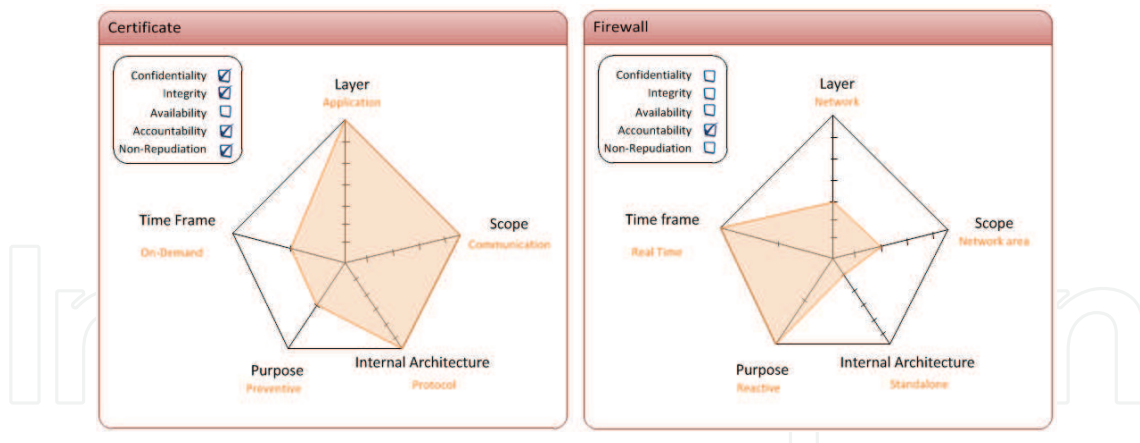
Certificate

Confidentiality ☑
Integrity ☑
Availability ☐
Accountability ☑
Non-Repudiation ☑

Layer
Application

Scope
Communication

Internal Architecture
Protocol

Purpose
Preventive

Time Frame
On-Demand

Firewall

Confidentiality ☐
Integrity ☐
Availability ☐
Accountability ☑
Non-Repudiation ☐

Layer
Network

Scope
Network area

Internal Architecture
Standalone

Purpose
Reactive

Time frame
Real Time